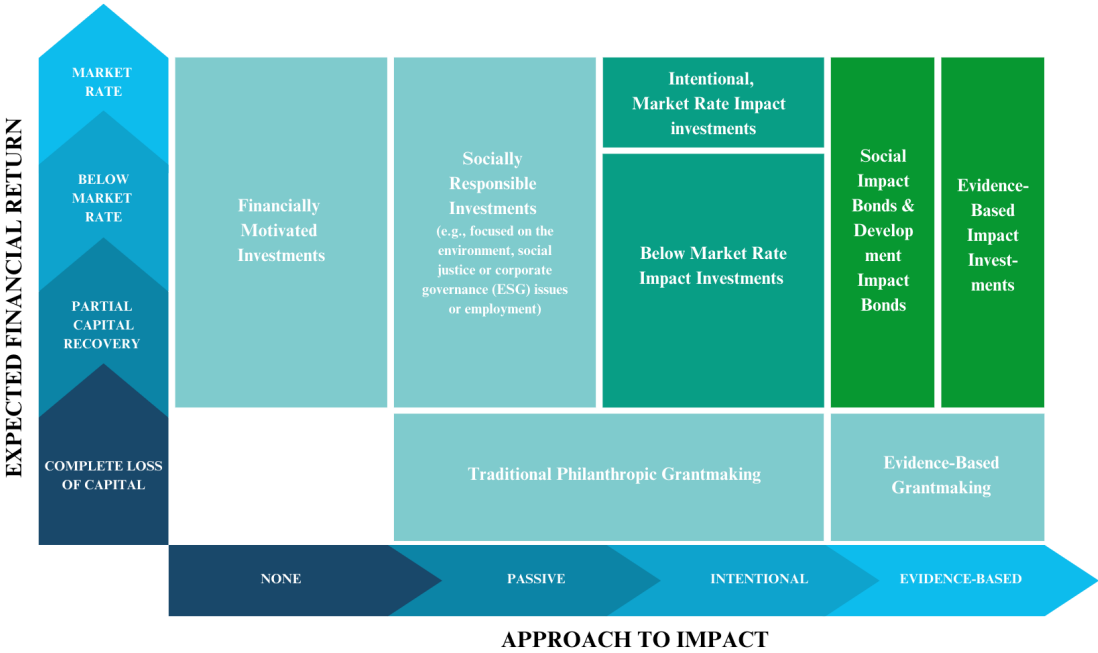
EXPECTED FINANCIAL RETURN

MARKET RATE

BELOW MARKET RATE

PARTIAL CAPITAL RECOVERY

COMPLETE LOSS OF CAPITAL

Financially Motivated Investments

Socially Responsible Investments (e.g., focused on the environment, social justice or corporate governance (ESG) issues or employment)

Intentional, Market Rate Impact investments

Below Market Rate Impact Investments

Social Impact Bonds & Development Impact Bonds

Evidence-Based Impact Invest-ments

Traditional Philanthropic Grantmaking

Evidence-Based Grantmaking

NONE

PASSIVE

INTENTIONAL

EVIDENCE-BASED

APPROACH TO IMPACT